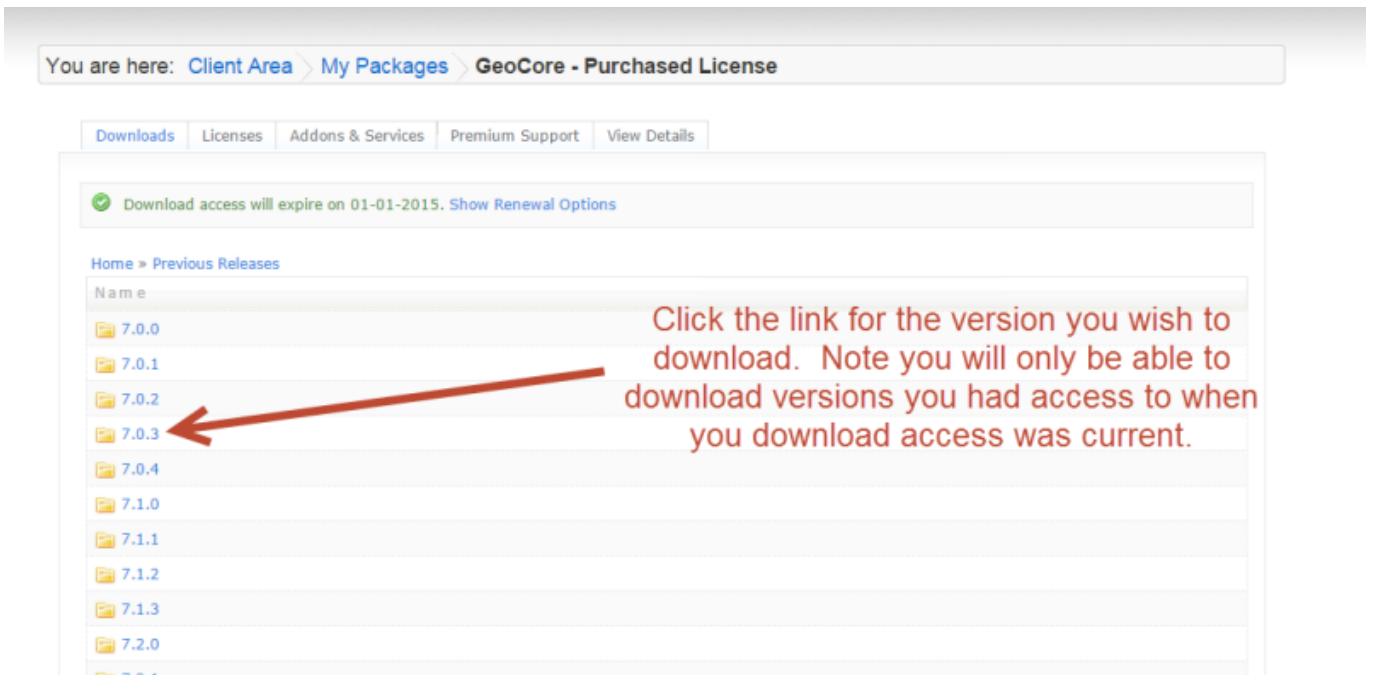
You are here: Client Area My Packages GeoCore - Purchased License

Downloads | Licenses | Addons & Services | Premium Support | View Details

Download access will expire on 01-01-2015. Show Renewal Options

Home » Previous Releases

Name

7.0.0
7.0.1
7.0.2
7.0.3
7.0.4
7.1.0
7.1.1
7.1.2
7.1.3
7.2.0
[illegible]

Click the link for the version you wish to download. Note you will only be able to download versions you had access to when you download access was current.